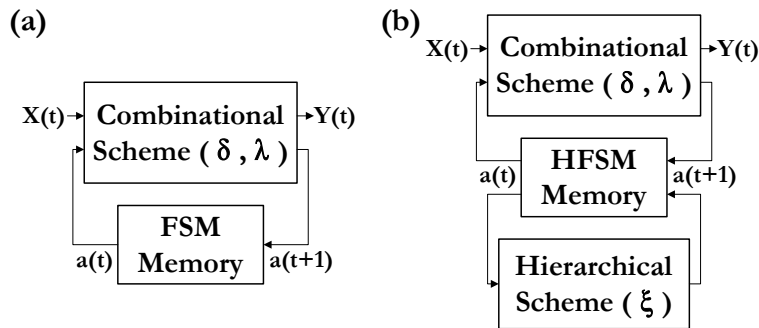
(a)

X(t)

Combinational Scheme ( $\delta$ , $\lambda$ )

Y(t)

FSM Memory

a(t)

a(t+1)

(b)

X(t)

Combinational Scheme ( $\delta$ , $\lambda$ )

Y(t)

HFSM Memory

a(t)

a(t+1)

Hierarchical Scheme ( $\xi$ )